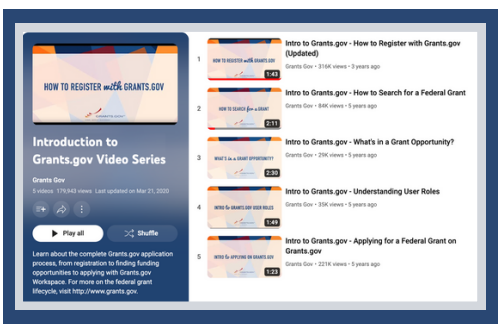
HOW TO REGISTER with GRANTS.GOV

GRANTS.GOV

Introduction to Grants.gov Video Series

Grants Gov

5 videos 179,943 views Last updated on Mar 21, 2020

Play all

Shuffle

Learn about the complete Grants.gov application process, from registration to finding funding opportunities to applying with Grants.gov Workspace. For more on the federal grant lifecycle, visit http://www.grants.gov.

1

HOW TO REGISTER with GRANTS.GOV

1:43

Intro to Grants.gov - How to Register with Grants.gov (Updated)

Grants Gov • 316K views • 3 years ago

2

HOW TO SEARCH for a GRANT

2:11

Intro to Grants.gov - How to Search for a Federal Grant

Grants Gov • 84K views • 5 years ago

3

WHAT'S in a GRANT OPPORTUNITY?

2:30

Intro to Grants.gov - What's in a Grant Opportunity?

Grants Gov • 29K views • 5 years ago

4

INTRO to GRANTS.GOV USER ROLES

1:49

Intro to Grants.gov - Understanding User Roles

Grants Gov • 35K views • 5 years ago

5

INTRO to APPLYING ON GRANTS.GOV

1:23

Intro to Grants.gov - Applying for a Federal Grant on Grants.gov

Grants Gov • 221K views • 5 years ago